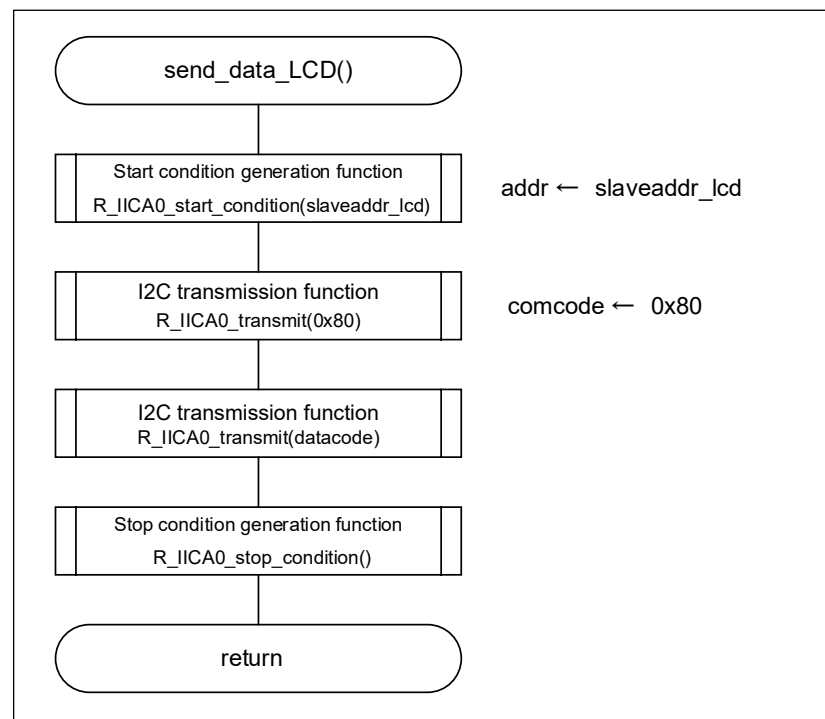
send_data_LCD()

Start condition generation function
R_IICA0_start_condition(slaveaddr_lcd)

addr ← slaveaddr_lcd

I2C transmission function
R_IICA0_transmit(0x80)

comcode ← 0x80

I2C transmission function
R_IICA0_transmit(datacode)

Stop condition generation function
R_IICA0_stop_condition()

return